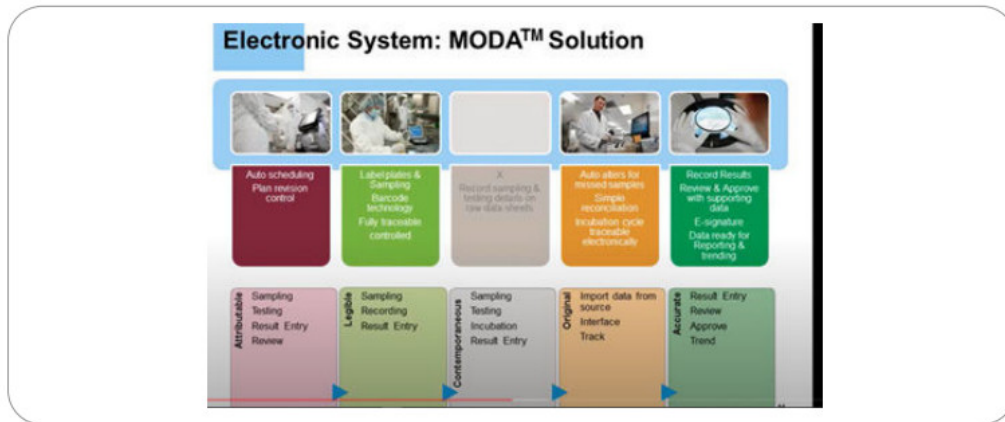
Electronic System: MODA$^{TM}$ Solution

Auto scheduling
Plan revision control

Label plates & Sampling
Barcode technology
Fully traceable controlled

X
Record sampling & testing details on raw data sheets

Auto alerts for missed samples
Simple reconciliation
Incubation cycle traceable electronically

Record Results
Review & Approve with supporting data
E-signature
Data ready for Reporting & trending

Attributable
Sampling
Testing
Result Entry
Review

Legible
Sampling
Recording
Result Entry

Contemporaneous
Sampling
Testing
Incubation
Result Entry

Original
Import data from source
Interface
Track

Accurate
Result Entry
Review
Approve
Trend